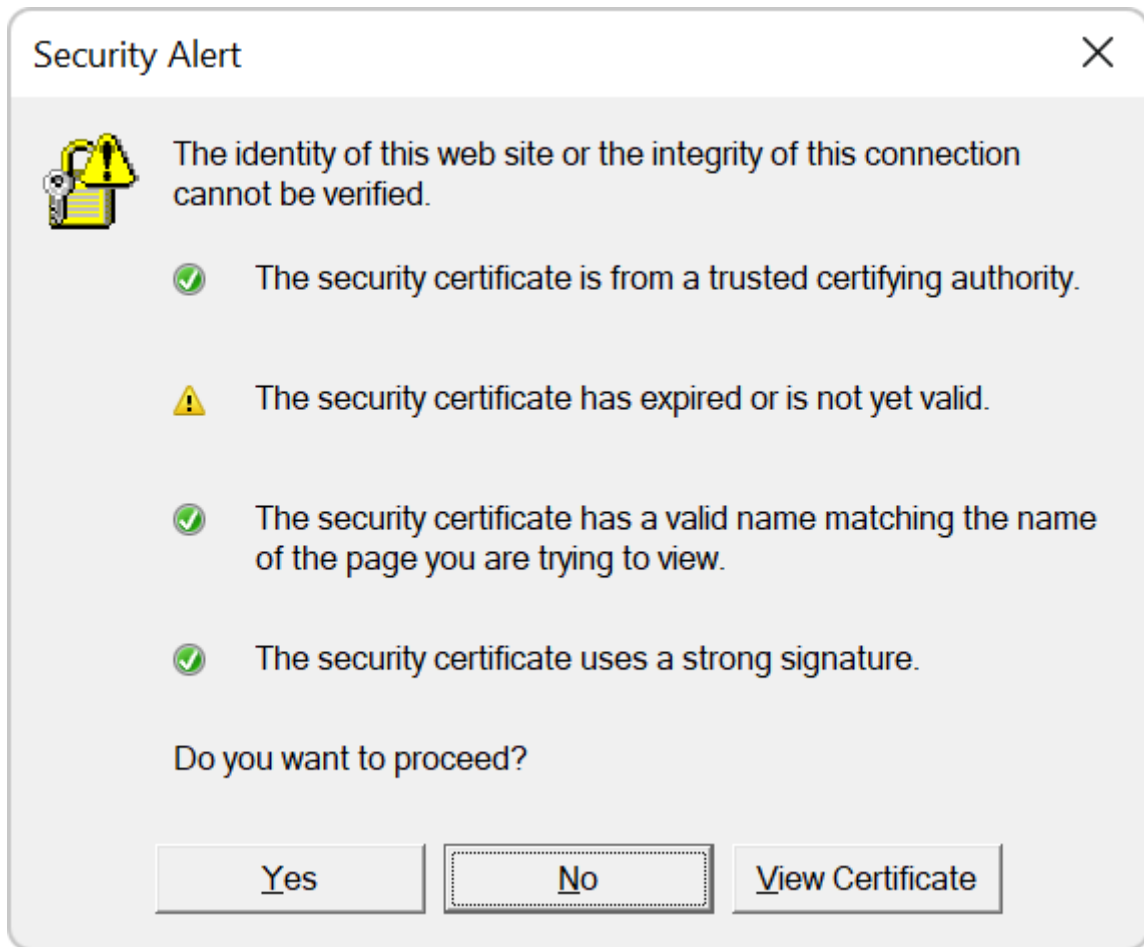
Security Alert

The identity of this web site or the integrity of this connection cannot be verified.

The security certificate is from a trusted certifying authority.

The security certificate has expired or is not yet valid.

The security certificate has a valid name matching the name of the page you are trying to view.

The security certificate uses a strong signature.

Do you want to proceed?

Yes

No

View Certificate